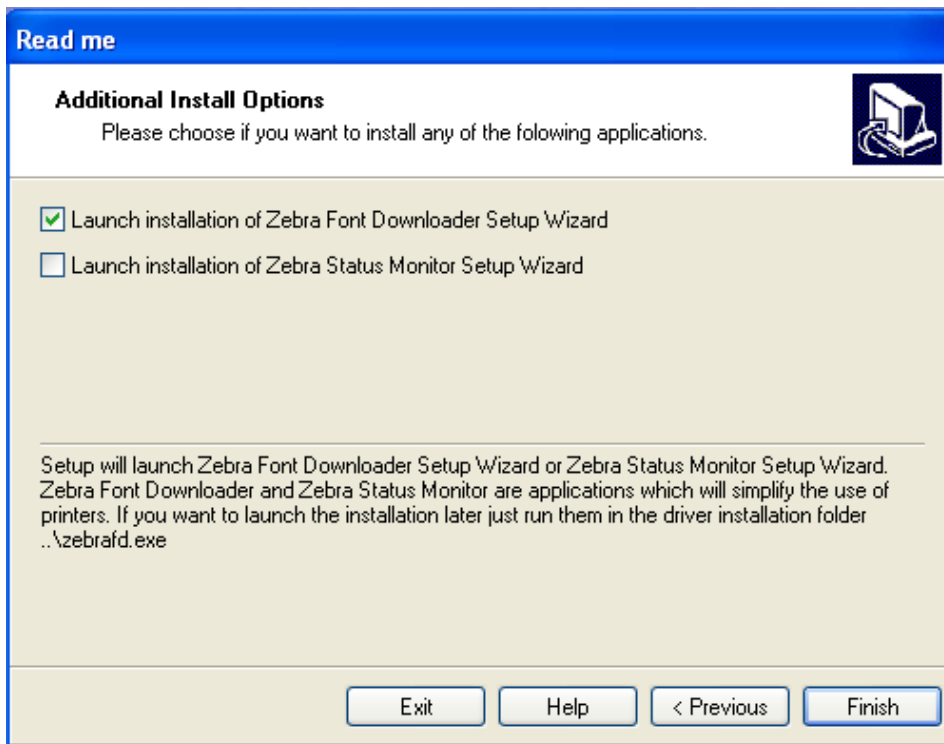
Read me

Additional Install Options

Please choose if you want to install any of the folowing applications.

Launch installation of Zebra Font Downloader Setup Wizard

Launch installation of Zebra Status Monitor Setup Wizard

Setup will launch Zebra Font Downloader Setup Wizard or Zebra Status Monitor Setup Wizard. Zebra Font Downloader and Zebra Status Monitor are applications which will simplify the use of printers. If you want to launch the installation later just run them in the driver installation folder ..\zebrafd.exe

Exit Help < Previous Finish